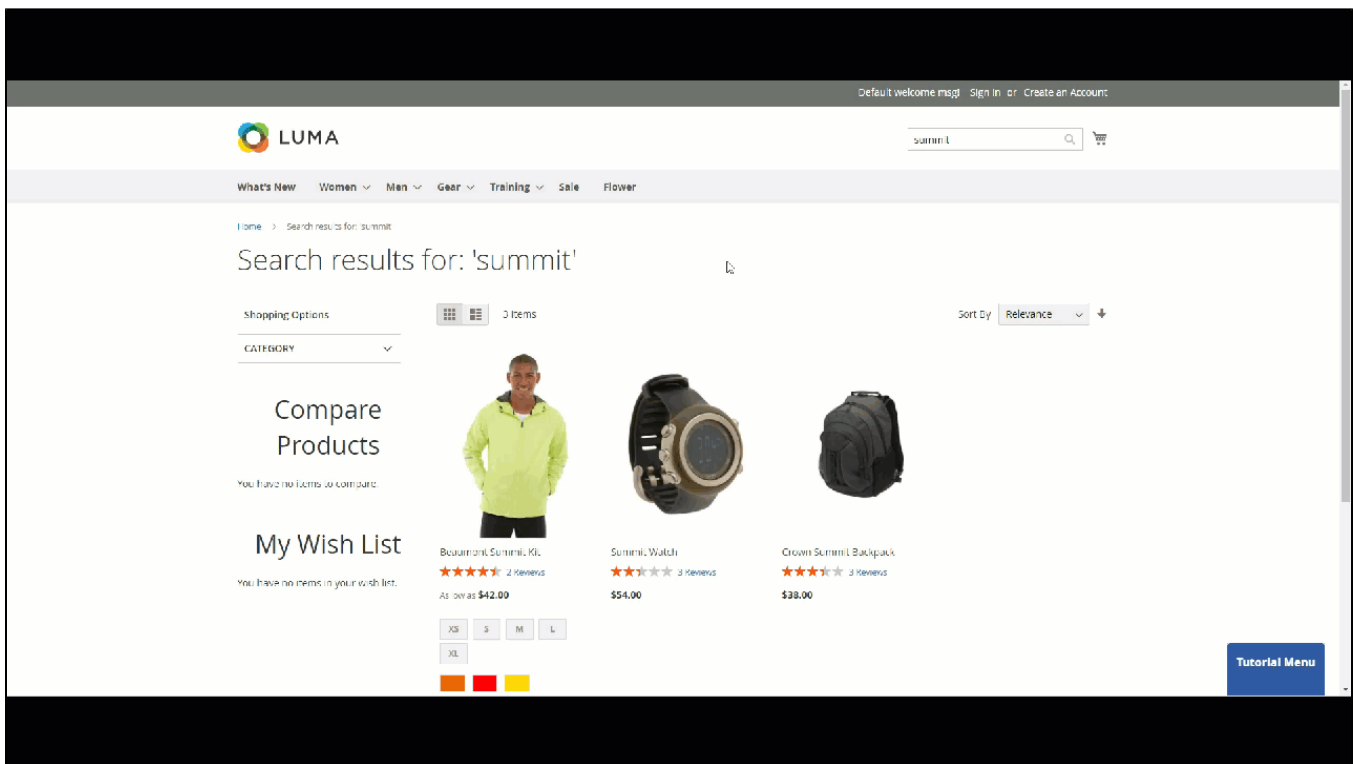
Default welcome msg! Sign In or Create an Account

LUMA

summit

What's New Women Men Gear Training Sale Flower

Home > Search results for: summit

Search results for: 'summit'

Shopping Options

CATEGORY

3 Items

Sort By Relevance

Compare Products

You have no items to compare.

My Wish List

You have no items in your wish list.

Beaumont Summit Kit
2 Reviews
As low as $42.00
XS S M L XL

Summit Watch
3 Reviews
$54.00

Crown Summit Backpack
3 Reviews
$38.00

Tutorial Menu